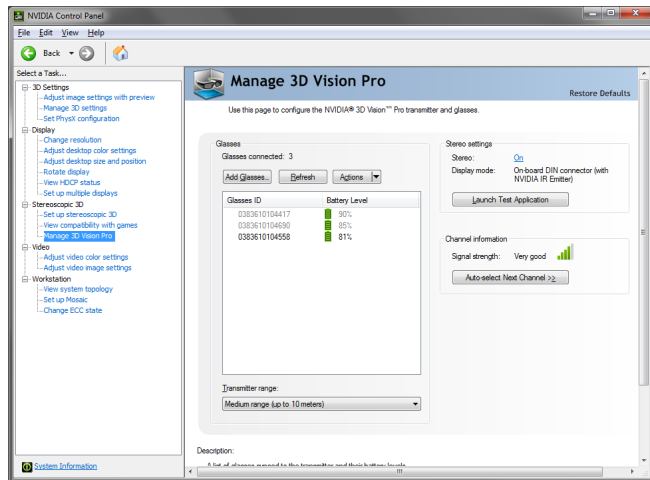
NVIDIA Control Panel

File Edit View Help

Back

Select a Task...

3D Settings
Adjust image settings with preview
Manage 3D settings
Set PhysX configuration
Display
Change resolution
Adjust desktop color settings
Adjust desktop size and position
Rotate display
View HDCP status
Set up multiple displays
Stereoscopic 3D
Set up stereoscopic 3D
View compatibility with games
Manage 3D Vision Pro
Video
Adjust video color settings
Adjust video image settings
Workstation
View system topology
Set up Mosaic
Change ECC state

System Information

Manage 3D Vision Pro

Restore Defaults

Use this page to configure the NVIDIA® 3D Vision™ Pro transmitter and glasses.

Glasses
Glasses connected: 3
Add Glasses... Refresh Actions

| Glasses ID | Battery Level |
|---|---|
| 0383610104417 | 90% |
| 0383610104690 | 85% |
| 0383610104558 | 81% |

Transmitter range:
Medium range (up to 10 meters)

Stereo settings
Stereo: On
Display mode: On-board DIN connector (with NVIDIA IR Emitter)
Launch Test Application

Channel information
Signal strength: Very good
Auto-select Next Channel >>

Description:
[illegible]